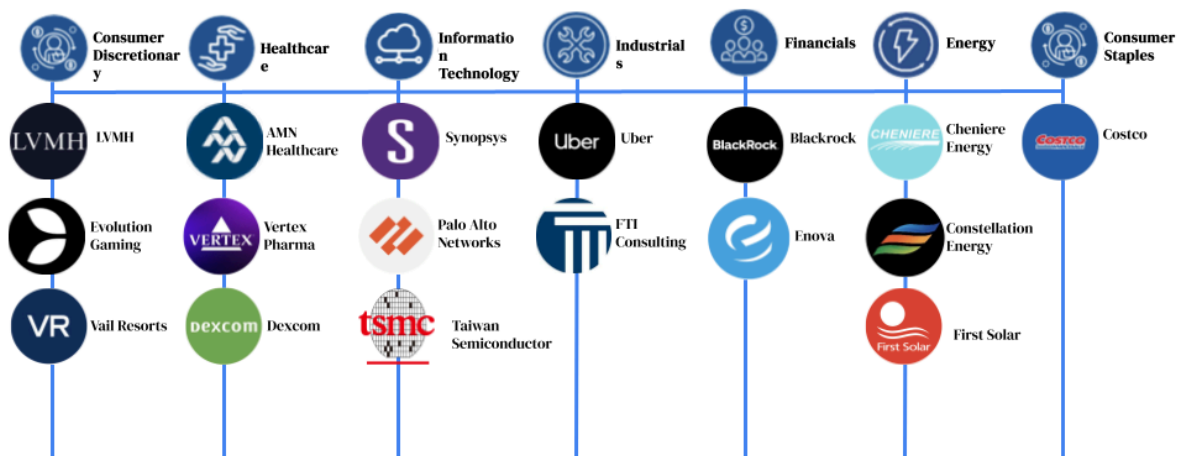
Consumer Discretionary

Healthcare

Information Technology

Industrials

Financials

Energy

Consumer Staples

LVMH

LVMH

AMN Healthcare

S

Synopsys

Uber

Uber

BlackRock

Blackrock

CHENIERE

Cheniere Energy

COSTCO

Costco

Evolution Gaming

VERTEX

Vertex Pharma

Palo Alto Networks

FTI Consulting

Enova

Constellation Energy

VR

Vail Resorts

DEXCOM

Dexcom

tsmc

Taiwan Semiconductor

First Solar

First Solar